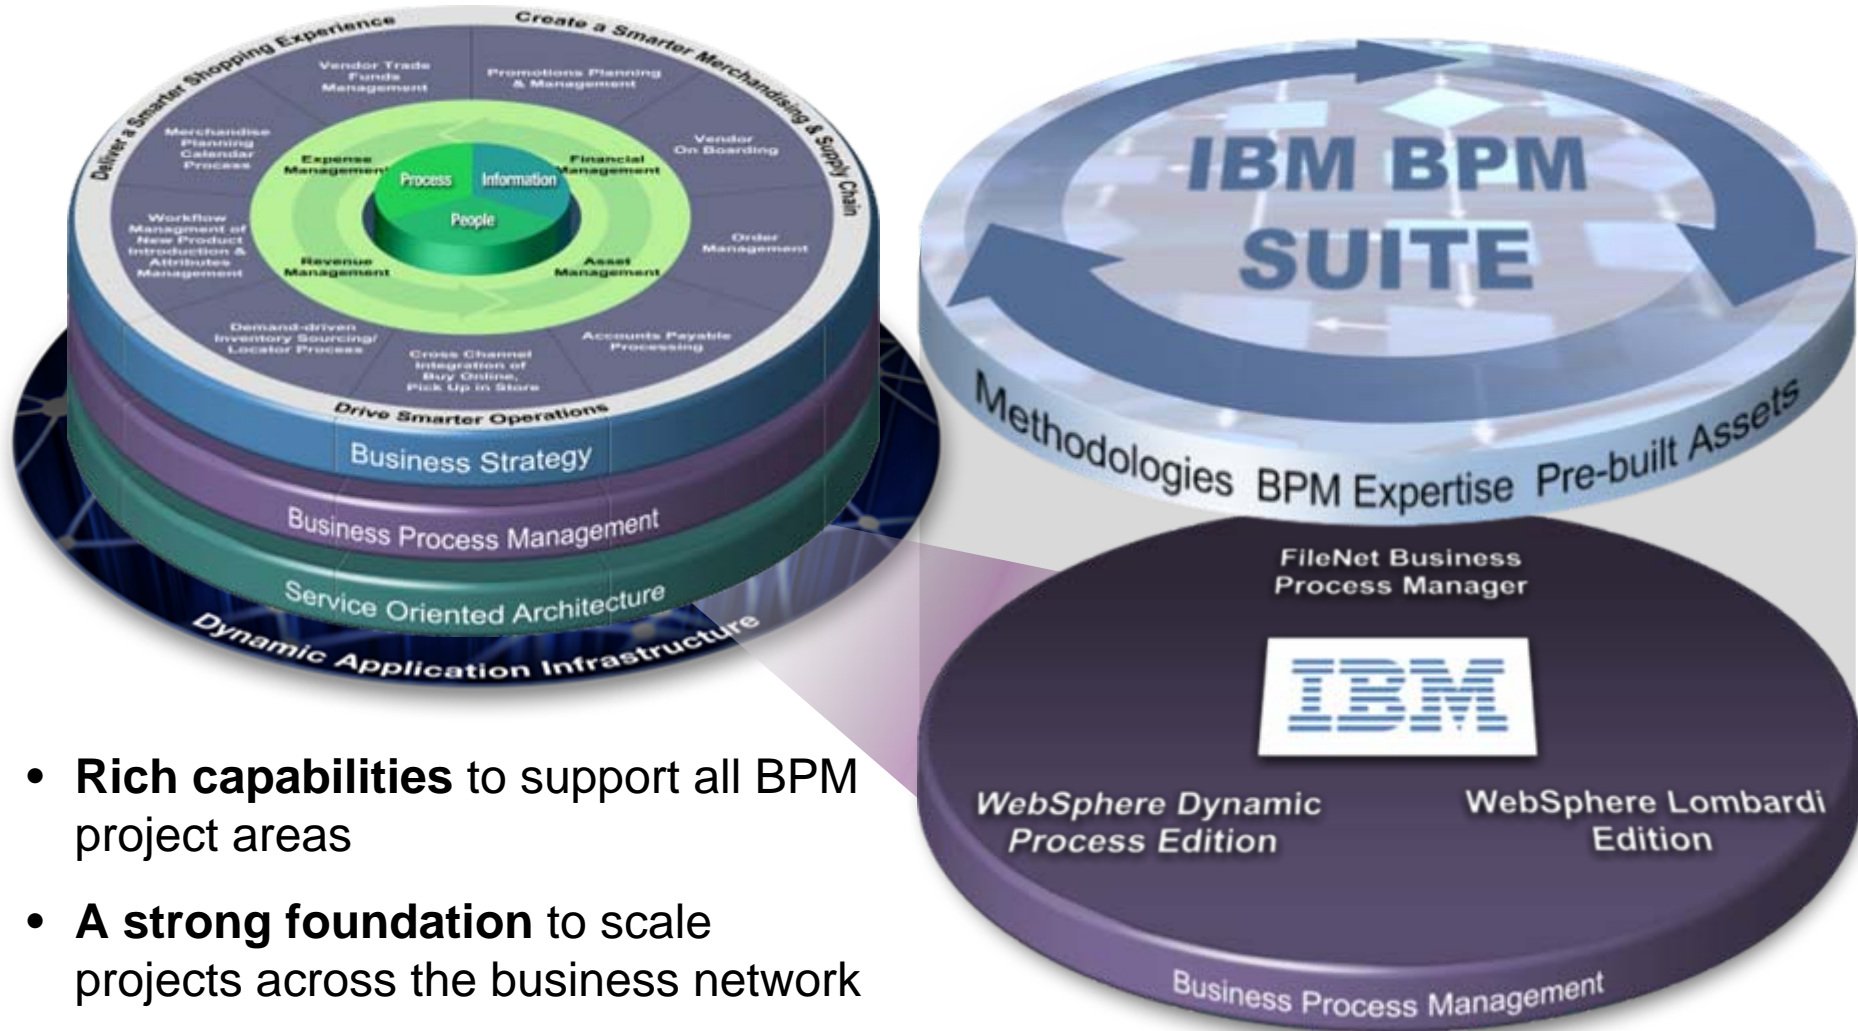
Deliver a Smarter Shopping Experience

Create a Smarter Merchandising & Supply Chain

Vendor Trade Funds Management

Promotions Planning & Management

Merchandise Planning Calendar Process

Vendor On Boarding

Expense Management

Financial Management

Process

Information

People

Workflow Managment of New Product Introduction & Attributes Management

Order Management

Revenue Management

Asset Management

Demand-driven Inventory Sourcing/ Locator Process

Cross Channel Integration of Buy Online, Pick Up in Store

Accounts Payable Processing

Drive Smarter Operations

Business Strategy

Business Process Management

Service Oriented Architecture

Dynamic Application Infrastructure

IBM BPM SUITE

Methodologies BPM Expertise Pre-built Assets

FileNet Business Process Manager

IBM

WebSphere Dynamic Process Edition

WebSphere Lombardi Edition

Business Process Management

• **Rich capabilities** to support all BPM project areas

• **A strong foundation** to scale projects across the business network